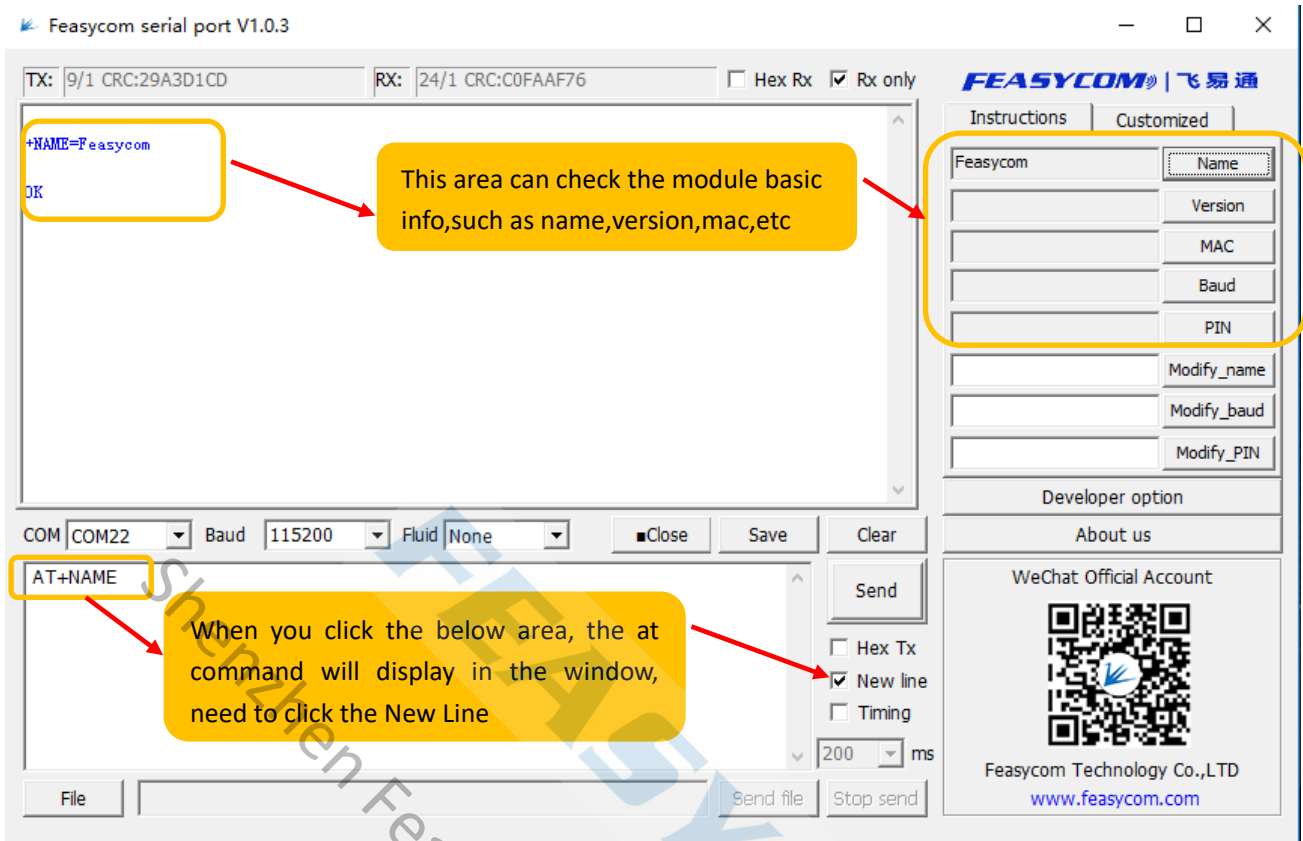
Feasycom serial port V1.0.3

TX: 9/1 CRC:29A3D1CD
RX: 24/1 CRC:C0FAAF76
Hex Rx
Rx only

FEASYCOM | 飞易通

+NAME=Feasycom

OK

This area can check the module basic info,such as name,version,mac,etc

Instructions
Customized

Feasycom
Name
Version
MAC
Baud
PIN
Modify_name
Modify_baud
Modify_PIN
Developer option
About us

COM COM22
Baud 115200
Fluid None
Close
Save
Clear

AT+NAME

When you click the below area, the at command will display in the window, need to click the New Line

Send
Hex Tx
New line
Timing
200 ms

WeChat Official Account
Feasycom Technology Co.,LTD
www.feasycom.com

File
Send file
Stop send

Shenzhen Fe

FEASY